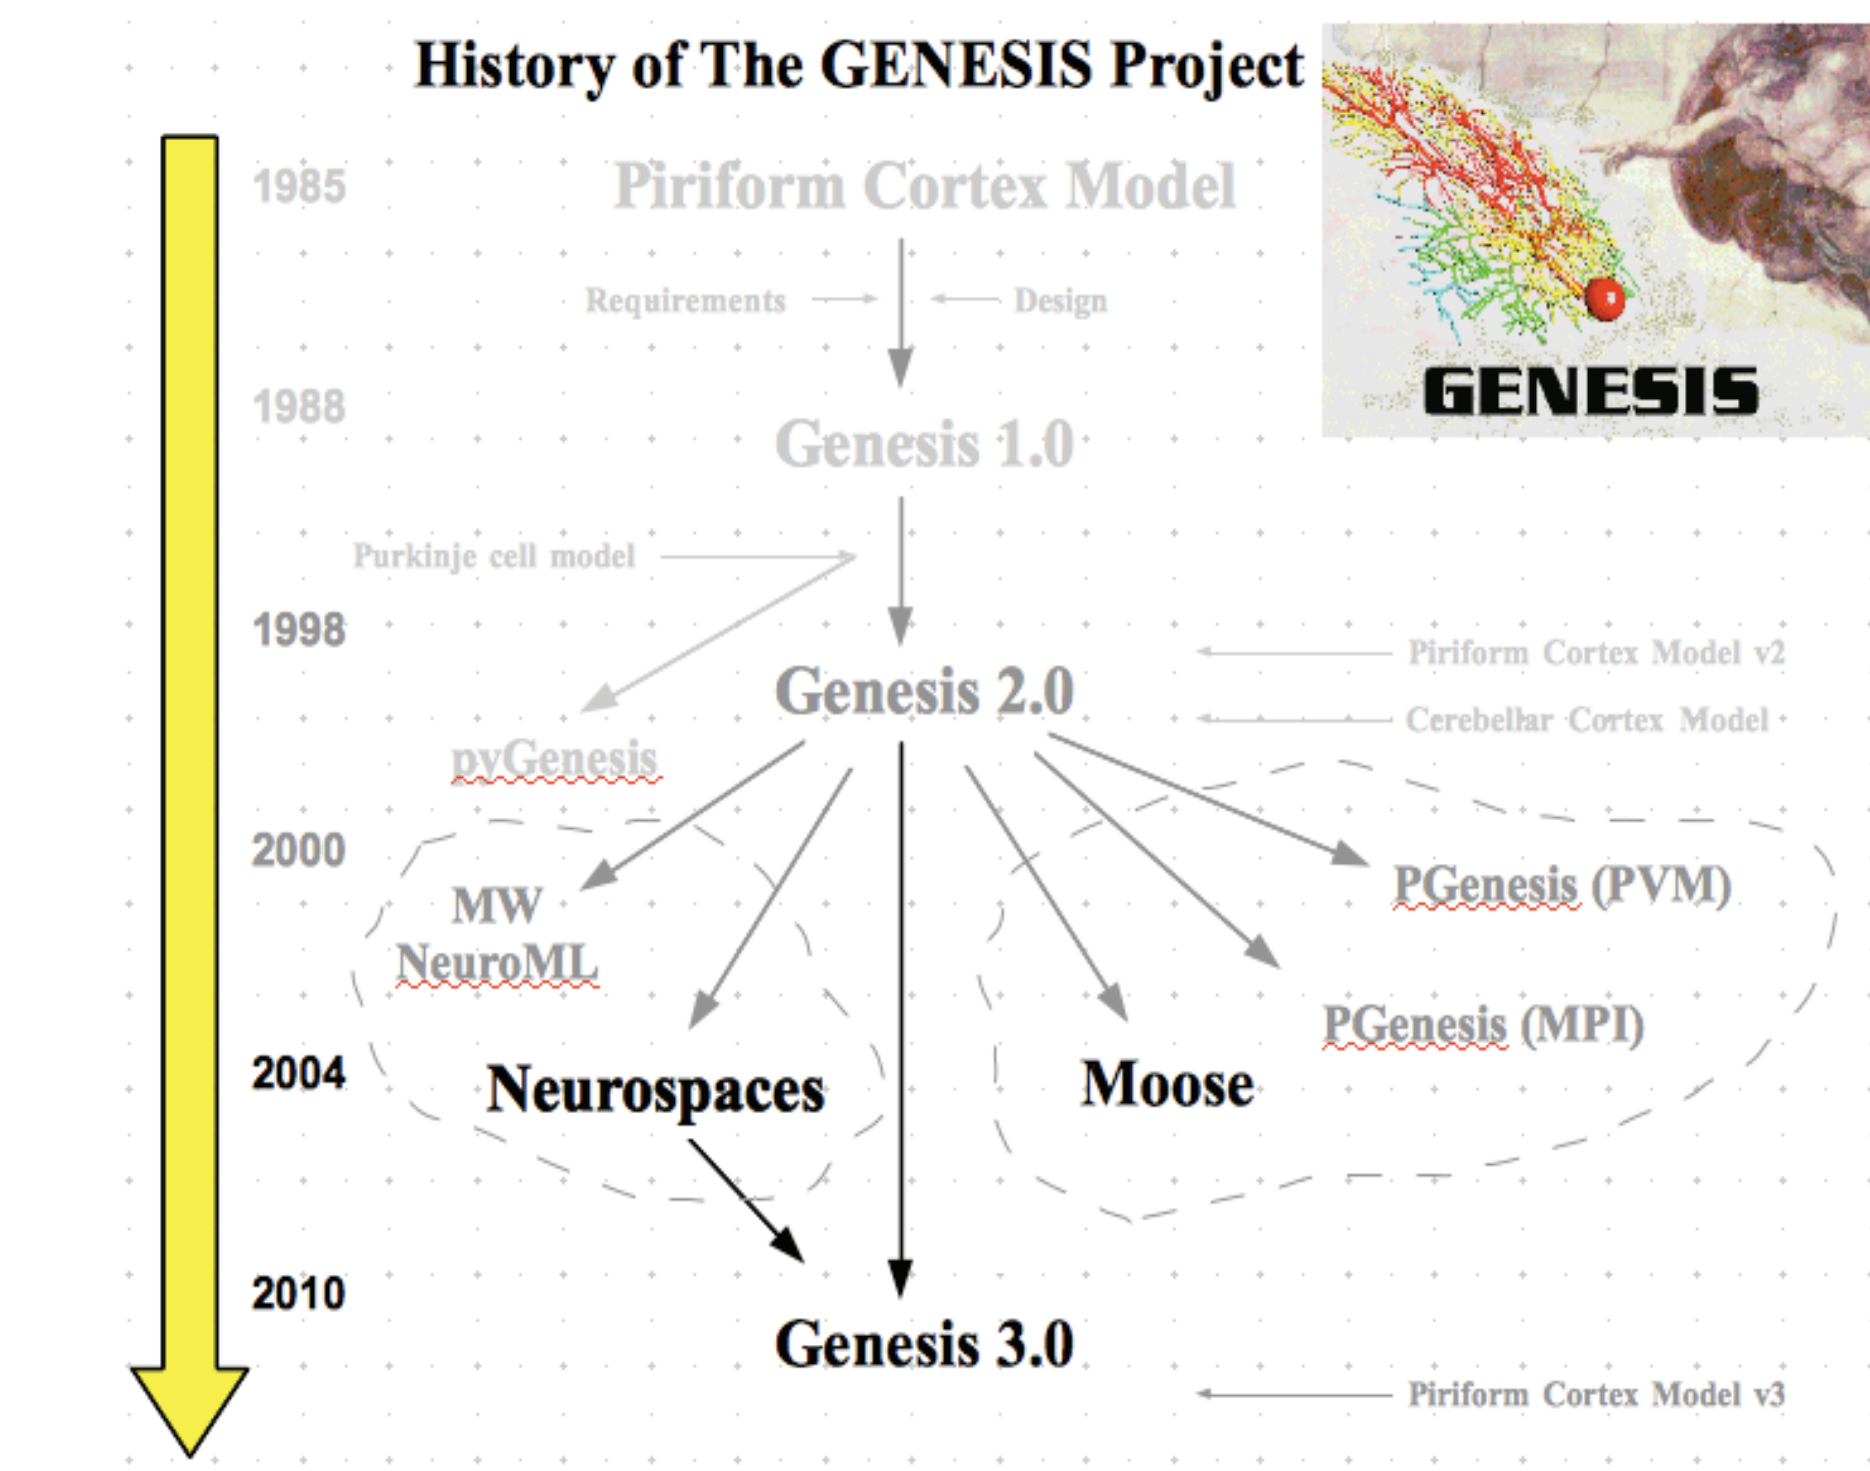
History of The GENESIS Project

GENESIS

1985

Piriform Cortex Model

Requirements

Design

1988

Genesis 1.0

Purkinje cell model

1998

Genesis 2.0

Piriform Cortex Model v2

Cerebellar Cortex Model

pyGenesis

2000

MW NeuroML

PGenesis (PVM)

PGenesis (MPI)

2004

Neurospaces

Moose

2010

Genesis 3.0

Piriform Cortex Model v3